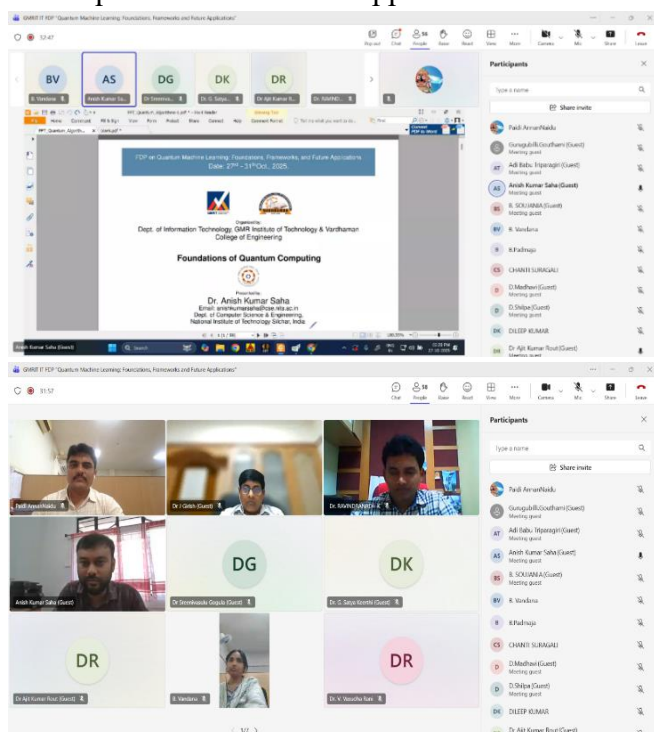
GMRIT IT FDP "Quantum Machine Learning: Foundations, Frameworks and Future Applications"

12:47

Chat People Raise View More Camera Mic Share Leave

BV AS DG DK DR

B. Vandana Anish Kumar Sa... Dr Sreeniva... Dr. G. Satya... Dr Ajit Kumar R... Dr. RAVIND...

Participants

Type a name

Share invite

FDP on Quantum Machine Learning: Foundations, Frameworks, and Future Applications
Date: 27th – 31st Oct., 2025

Organized by
Dept. of Information Technology, GMR Institute of Technology & Vardhaman College of Engineering

Foundations of Quantum Computing

Presented by
Dr. Anish Kumar Saha
Email: anishkumarsaha@cse.nits.ac.in
Dept. of Computer Science & Engineering,
National Institute of Technology Silchar, India

Anish Kumar Saha (Guest)

Paidi AmmanNaidu
Gurugubilli.Gouthami (Guest) Meeting guest
AT Adi Babu Tripuragiri (Guest) Meeting guest
AS Anish Kumar Saha (Guest) Meeting guest
BS B. SOUJANA (Guest) Meeting guest
BV B. Vandana
B B.Padmaja
CS CHANTI SURAGALI
D D.Madhavi (Guest) Meeting guest
D D.Shilpa (Guest) Meeting guest
DK DILEEP KUMAR
DR Dr Ajit Kumar Rout (Guest) Meeting guest

GMRIT IT FDP "Quantum Machine Learning: Foundations, Frameworks and Future Applications"

31:57

Chat People Raise React View More Camera Mic Share Leave

Paidi AmmanNaidu
Dr I Girish (Guest)
Dr. RAVINDRANADH K
Anish Kumar Saha (Guest)
DG
Dr Sreenivasulu Gogula (Guest)
DK
Dr. G. Satya Keerthi (Guest)
DR
Dr Ajit Kumar Rout (Guest)
B. Vandana
DR
Dr. V. Vasudha Rani

1/2

Participants

Type a name

Share invite

Paidi AmmanNaidu
Gurugubilli.Gouthami (Guest) Meeting guest
AT Adi Babu Tripuragiri (Guest) Meeting guest
AS Anish Kumar Saha (Guest) Meeting guest
BS B. SOUJANA (Guest) Meeting guest
BV B. Vandana
B B.Padmaja
CS CHANTI SURAGALI
D D.Madhavi (Guest) Meeting guest
D D.Shilpa (Guest) Meeting guest
DK DILEEP KUMAR
Dr Ajit Kumar Rout (Guest)